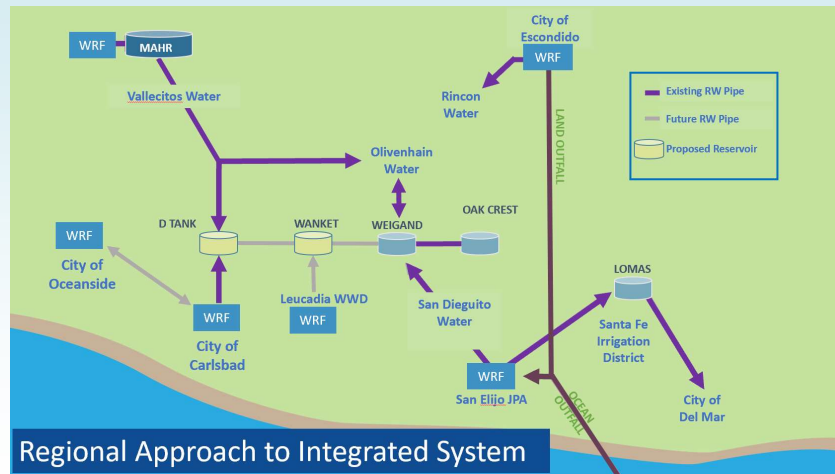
WRF
MAHR
Vallecitos Water
City of Escondido
WRF
Rincon Water
LAND OUTFALL
Existing RW Pipe
Future RW Pipe
Proposed Reservoir
Olivenhain Water
D TANK
WANKET
WEIGAND
OAK CREST
WRF
City of Oceanside
WRF
City of Carlsbad
Leucadia WWD
WRF
San Dieguito Water
LOMAS
Santa Fe Irrigation District
WRF
San Elijo JPA
OCEAN OUTFALL
City of Del Mar
Regional Approach to Integrated System